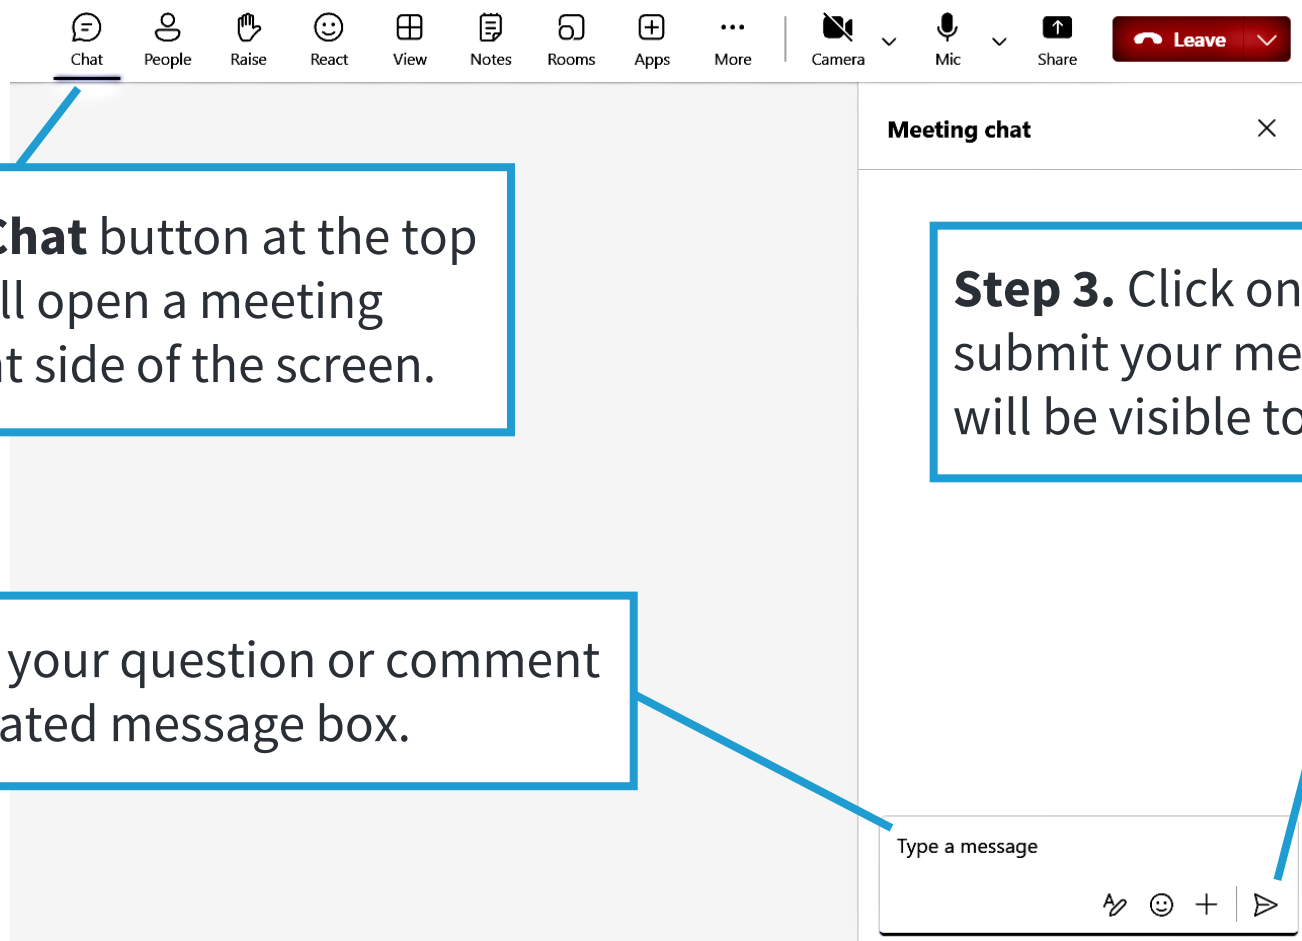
Chat People Raise React View Notes Rooms Apps More Camera Mic Share Leave

Meeting chat

Chat button at the top ll open a meeting t side of the screen.

Step 3. Click on submit your me will be visible to

your question or comment ated message box.

Type a message